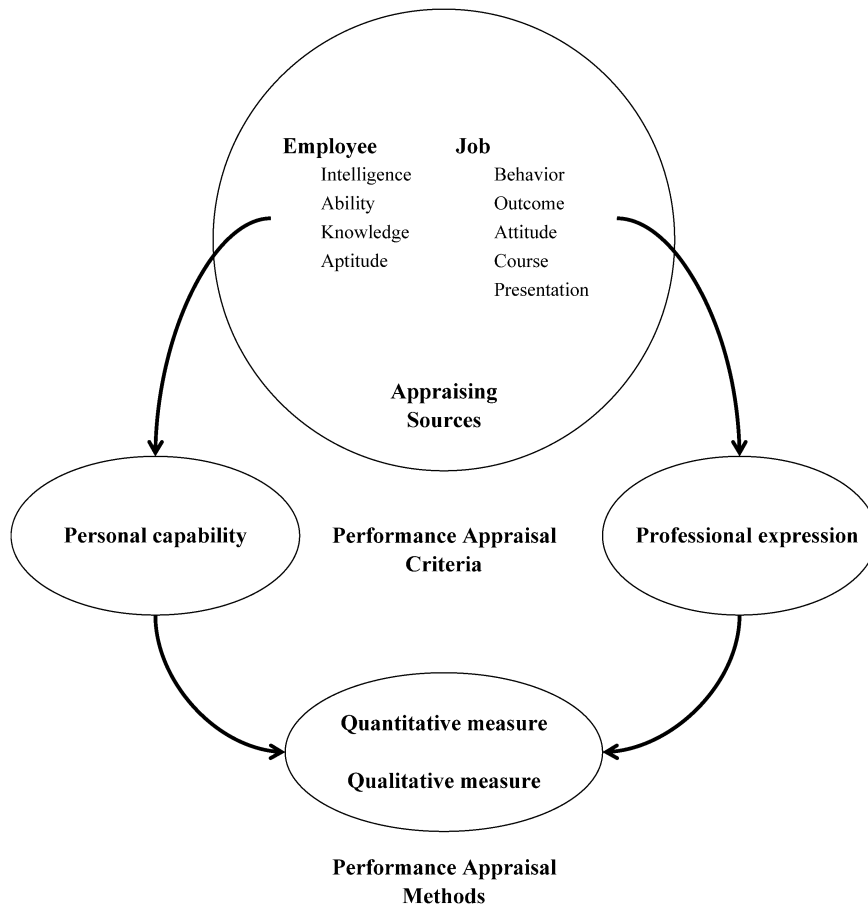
Employee
Intelligence
Ability
Knowledge
Aptitude

Job
Behavior
Outcome
Attitude
Course
Presentation

Appraising Sources

Personal capability

Performance Appraisal Criteria

Professional expression

Quantitative measure

Qualitative measure

Performance Appraisal Methods